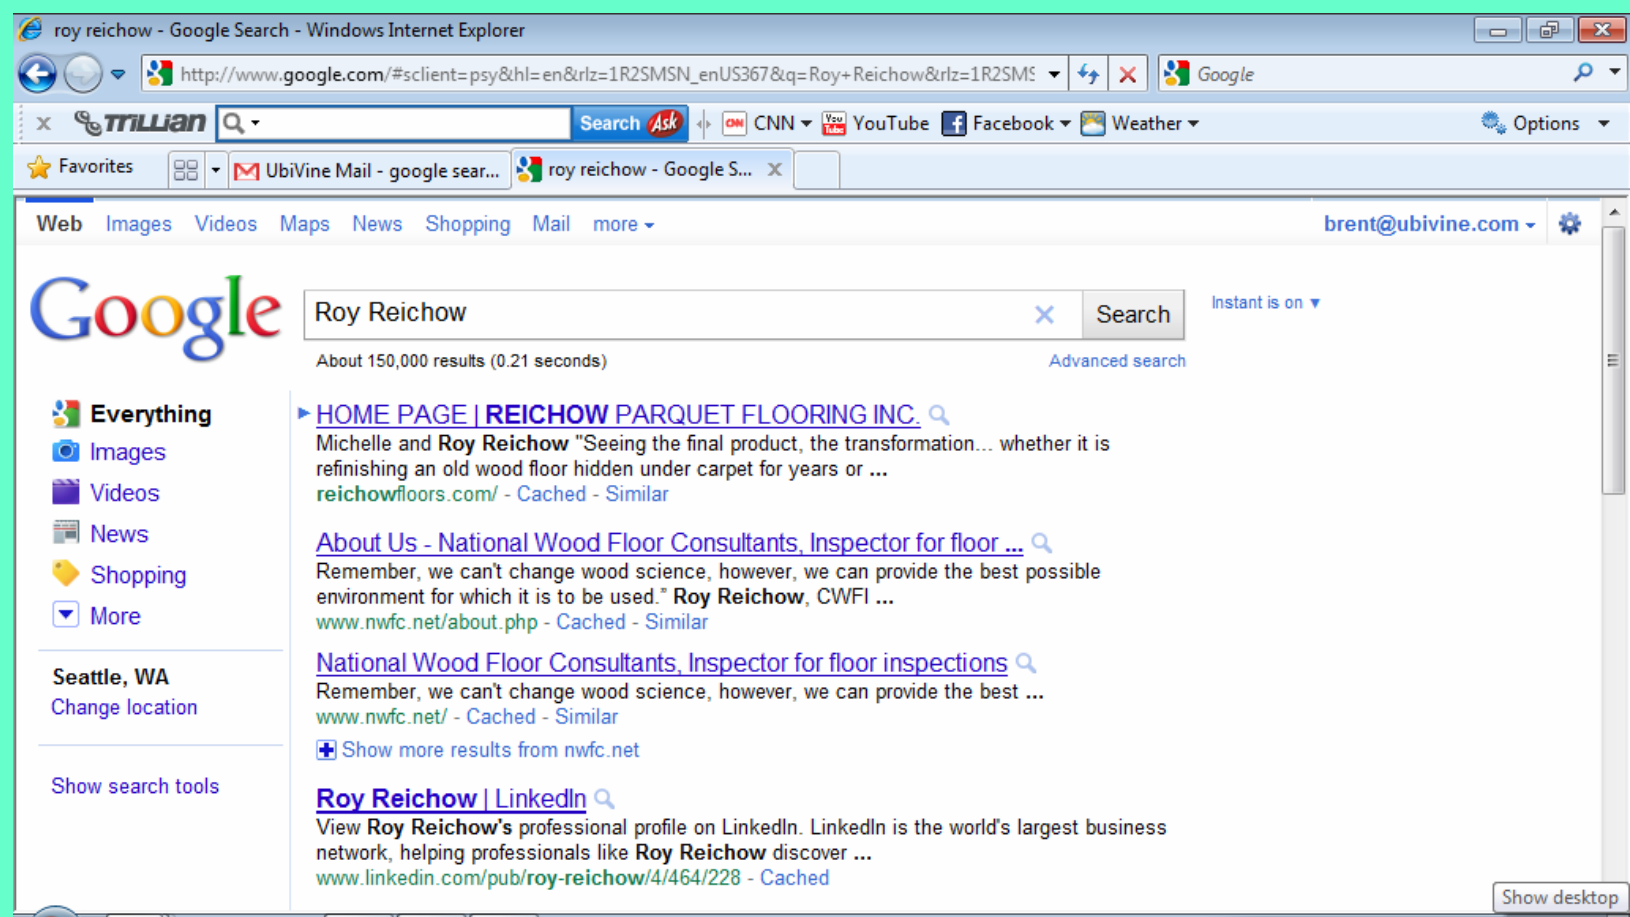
roy reichow - Google Search - Windows Internet Explorer

http://www.google.com/#sclient=psy&hl=en&rlz=1R2SMSN_enUS367&q=Roy+Reichow&rlz=1R2SMS

Google

Trillian

Search Ask

CNN YouTube Facebook Weather Options

Favorites UbiVine Mail - google sear... roy reichow - Google S...

Web Images Videos Maps News Shopping Mail more

brent@ubivine.com

Google

Roy Reichow

Search

Instant is on

About 150,000 results (0.21 seconds)

Advanced search

Everything
Images
Videos
News
Shopping
More

Seattle, WA
Change location

Show search tools

HOME PAGE | REICHOW PARQUET FLOORING INC.
Michelle and Roy Reichow "Seeing the final product, the transformation... whether it is refinishing an old wood floor hidden under carpet for years or ...
reichowfloors.com/ - Cached - Similar

About Us - National Wood Floor Consultants, Inspector for floor ...
Remember, we can't change wood science, however, we can provide the best possible environment for which it is to be used." Roy Reichow, CWFI ...
www.nwfc.net/about.php - Cached - Similar

National Wood Floor Consultants, Inspector for floor inspections
Remember, we can't change wood science, however, we can provide the best ...
www.nwfc.net/ - Cached - Similar

Show more results from nwfc.net

Roy Reichow | LinkedIn
View Roy Reichow's professional profile on LinkedIn. LinkedIn is the world's largest business network, helping professionals like Roy Reichow discover ...
www.linkedin.com/pub/roy-reichow/4/464/228 - Cached

Show desktop